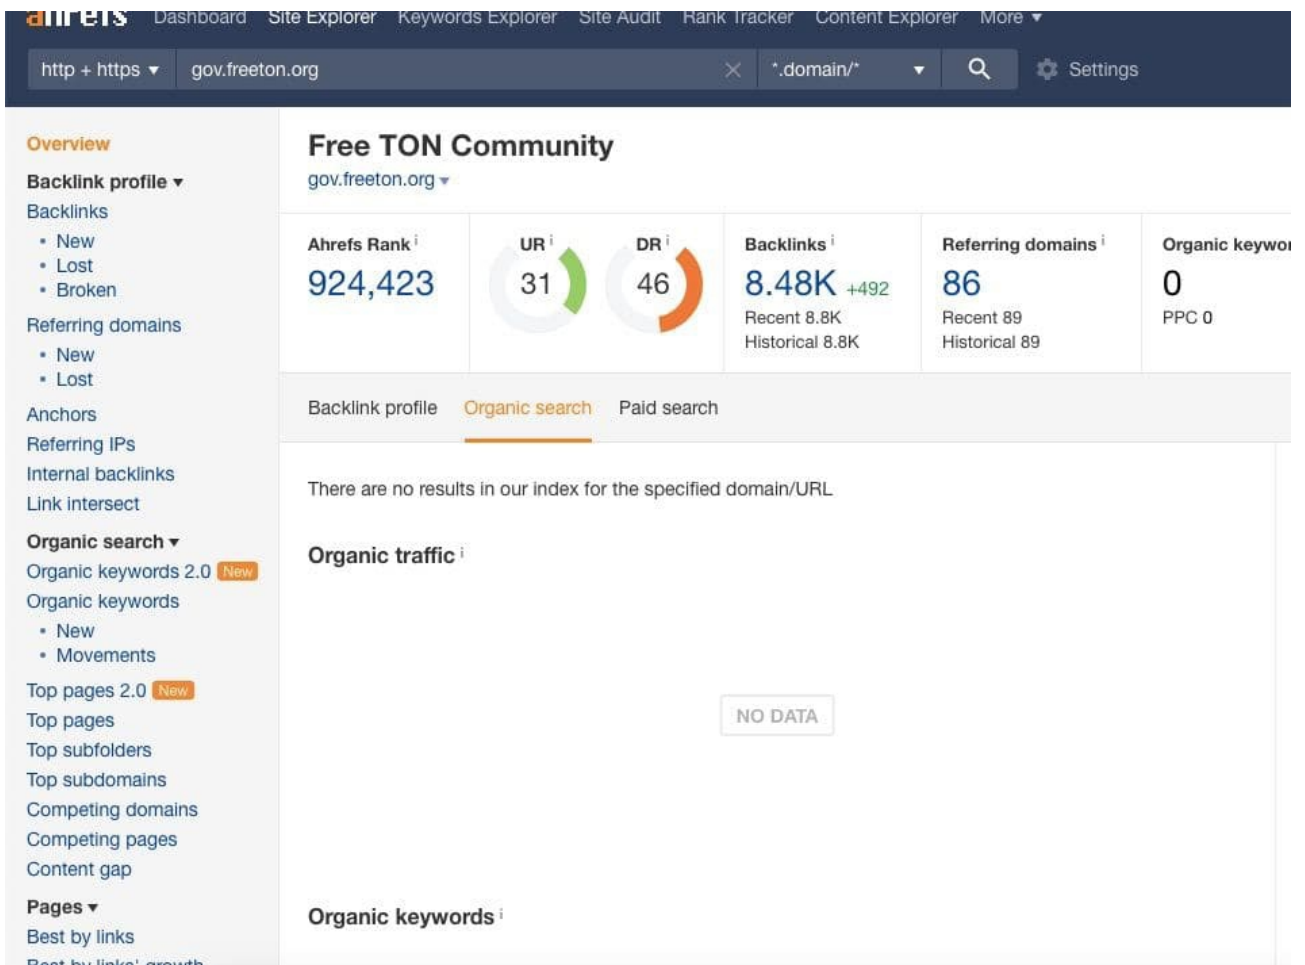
ahrefs Dashboard Site Explorer Keywords Explorer Site Audit Rank Tracker Content Explorer More ▾

http + https ▾ gov.freeton.org *.domain/* ▾ Settings

Overview
Backlink profile ▾
Backlinks
• New
• Lost
• Broken
Referring domains
• New
• Lost
Anchors
Referring IPs
Internal backlinks
Link intersect
Organic search ▾
Organic keywords 2.0 New
Organic keywords
• New
• Movements
Top pages 2.0 New
Top pages
Top subfolders
Top subdomains
Competing domains
Competing pages
Content gap
Pages ▾
Best by links
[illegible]

Free TON Community
gov.freeton.org ▾

| Ahrefs Rank i | UR i | DR i | Backlinks i | Referring domains i | Organic keywor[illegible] |
|---|---|---|---|---|---|
| 924,423 | 31 | 46 | 8.48K +492 | 86 | 0 |
| | | | Recent 8.8K | Recent 89 | PPC 0 |
| | | | Historical 8.8K | Historical 89 | |

Backlink profile Organic search Paid search

There are no results in our index for the specified domain/URL

Organic traffic i

NO DATA

Organic keywords i